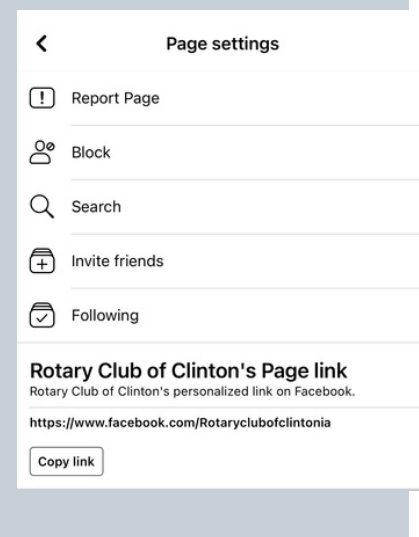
Page settings

Report Page

Block

Search

Invite friends

Following

Rotary Club of Clinton's Page link
Rotary Club of Clinton's personalized link on Facebook.

https://www.facebook.com/Rotaryclubofclintonia

Copy link